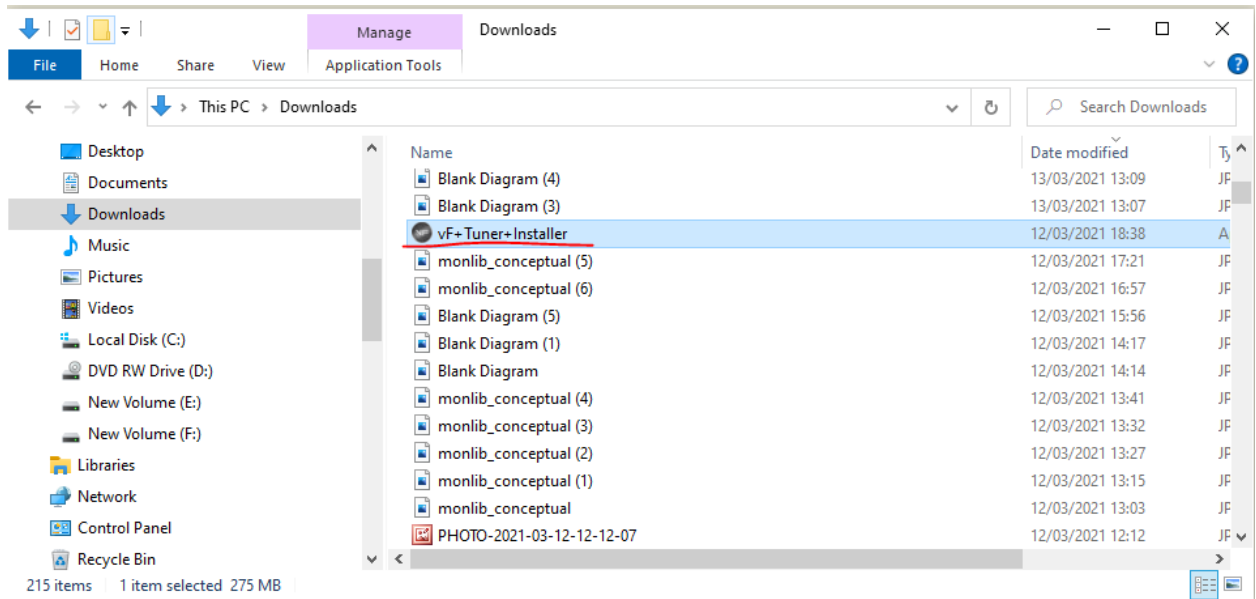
Manage
Downloads
File
Home
Share
View
Application Tools
This PC > Downloads
Search Downloads

Desktop
Documents
Downloads
Music
Pictures
Videos
Local Disk (C:)
DVD RW Drive (D:)
New Volume (E:)
New Volume (F:)
Libraries
Network
Control Panel
Recycle Bin

| Name | Date modified | Ty |
|---|---|---|
| Blank Diagram (4) | 13/03/2021 13:09 | JP |
| Blank Diagram (3) | 13/03/2021 13:07 | JP |
| vF+Tuner+Installer | 12/03/2021 18:38 | A |
| monlib_conceptual (5) | 12/03/2021 17:21 | JP |
| monlib_conceptual (6) | 12/03/2021 16:57 | JP |
| Blank Diagram (5) | 12/03/2021 15:56 | JP |
| Blank Diagram (1) | 12/03/2021 14:17 | JP |
| Blank Diagram | 12/03/2021 14:14 | JP |
| monlib_conceptual (4) | 12/03/2021 13:41 | JP |
| monlib_conceptual (3) | 12/03/2021 13:32 | JP |
| monlib_conceptual (2) | 12/03/2021 13:27 | JP |
| monlib_conceptual (1) | 12/03/2021 13:15 | JP |
| monlib_conceptual | 12/03/2021 13:03 | JP |
| PHOTO-2021-03-12-12-12-07 | 12/03/2021 12:12 | JP |

215 items 1 item selected 275 MB